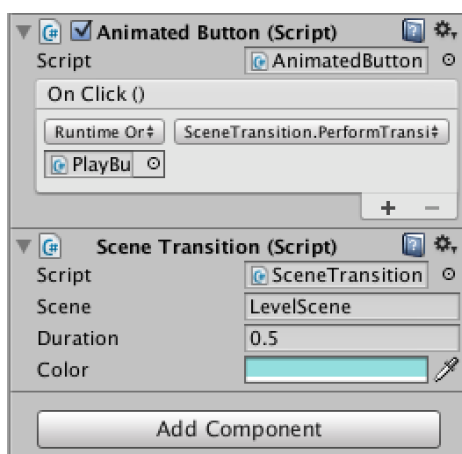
Animated Button (Script)

Script AnimatedButton

On Click ()

Runtime Or SceneTransition.PerformTransi

PlayBu

+ −

Scene Transition (Script)

Script SceneTransition

Scene LevelScene

Duration 0.5

Color

Add Component